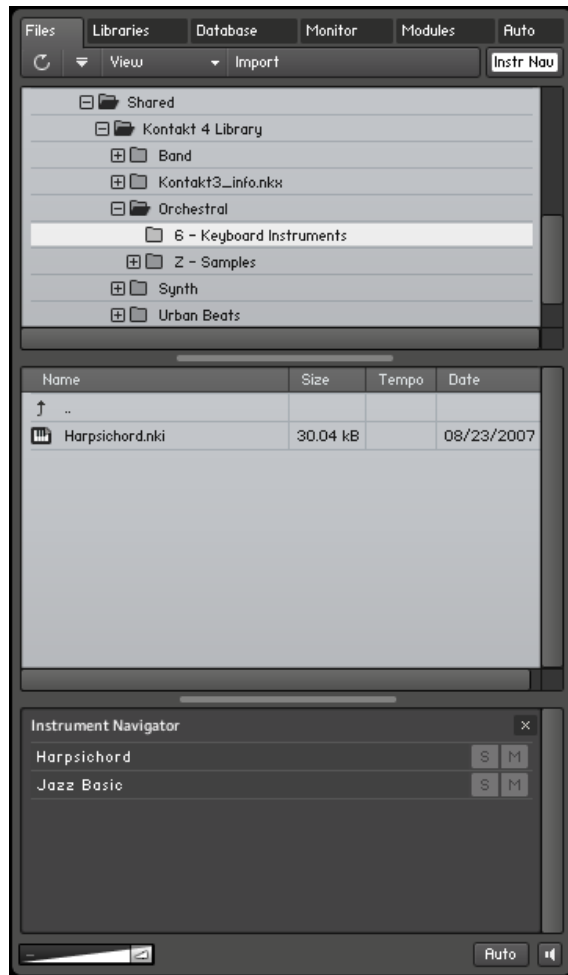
Files | Libraries | Database | Monitor | Modules | Auto

View | Import | Instr Nav

Shared
Kontakt 4 Library
Band
Kontakt3_info.nkx
Orchestral
6 - Keyboard Instruments
Z - Samples
Synth
Urban Beats

| Name | Size | Tempo | Date |
|---|---|---|---|
| .. | | | |
| Harpsichord.nki | 30.04 kB | | 08/23/2007 |

Instrument Navigator
Harpsichord S M
Jazz Basic S M

Auto